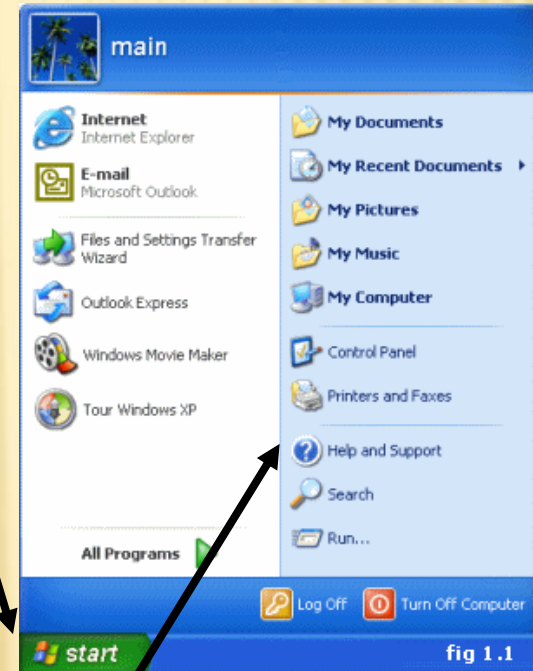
main

Internet
Internet Explorer

E-mail
Microsoft Outlook

Files and Settings Transfer Wizard

Outlook Express

Windows Movie Maker

Tour Windows XP

All Programs

My Documents

My Recent Documents

My Pictures

My Music

My Computer

Control Panel

Printers and Faxes

Help and Support

Search

Run...

Log Off

Turn Off Computer

start

fig 1.1